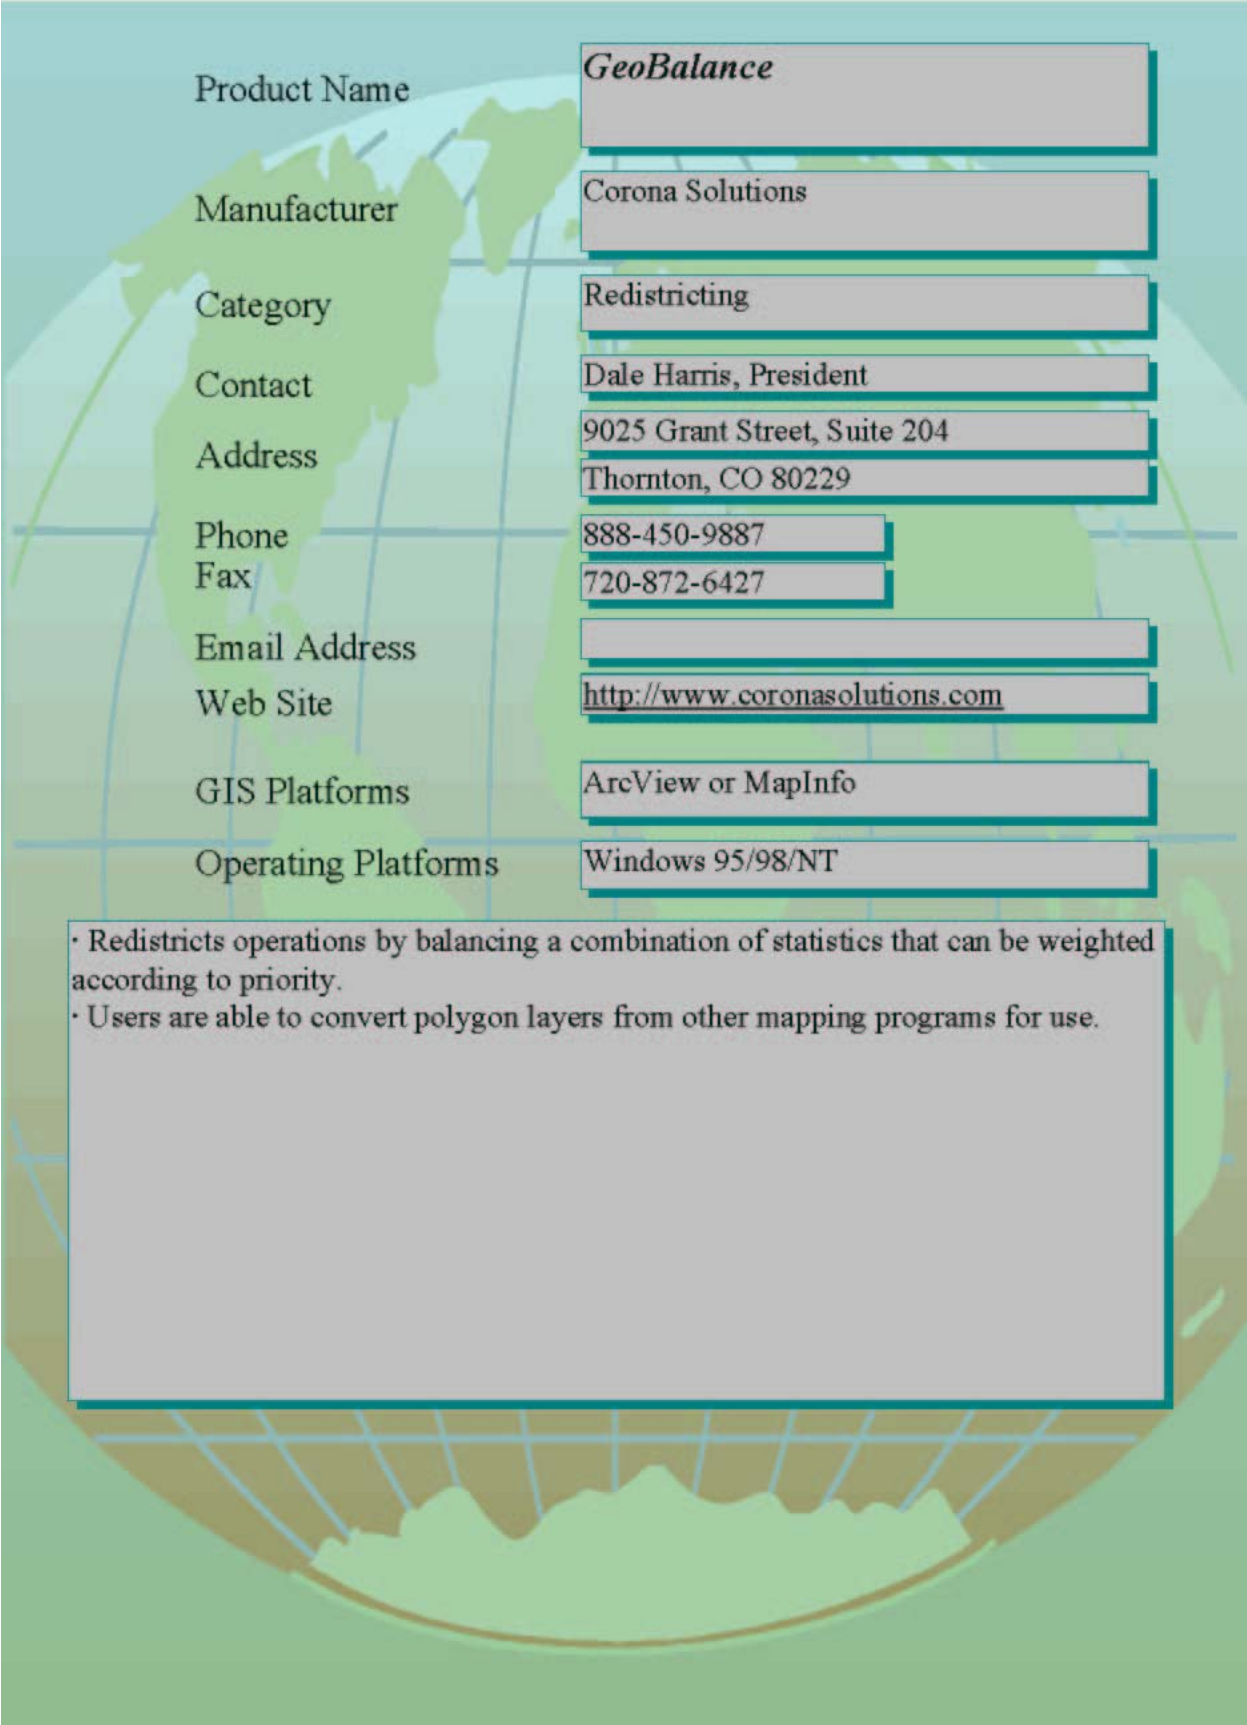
Product Name
GeoBalance

Manufacturer
Corona Solutions

Category
Redistricting

Contact
Dale Harris, President

Address
9025 Grant Street, Suite 204
Thornton, CO 80229

Phone
888-450-9887

Fax
720-872-6427

Email Address

Web Site
http://www.coronasolutions.com

GIS Platforms
ArcView or MapInfo

Operating Platforms
Windows 95/98/NT

· Redistricts operations by balancing a combination of statistics that can be weighted according to priority.
· Users are able to convert polygon layers from other mapping programs for use.